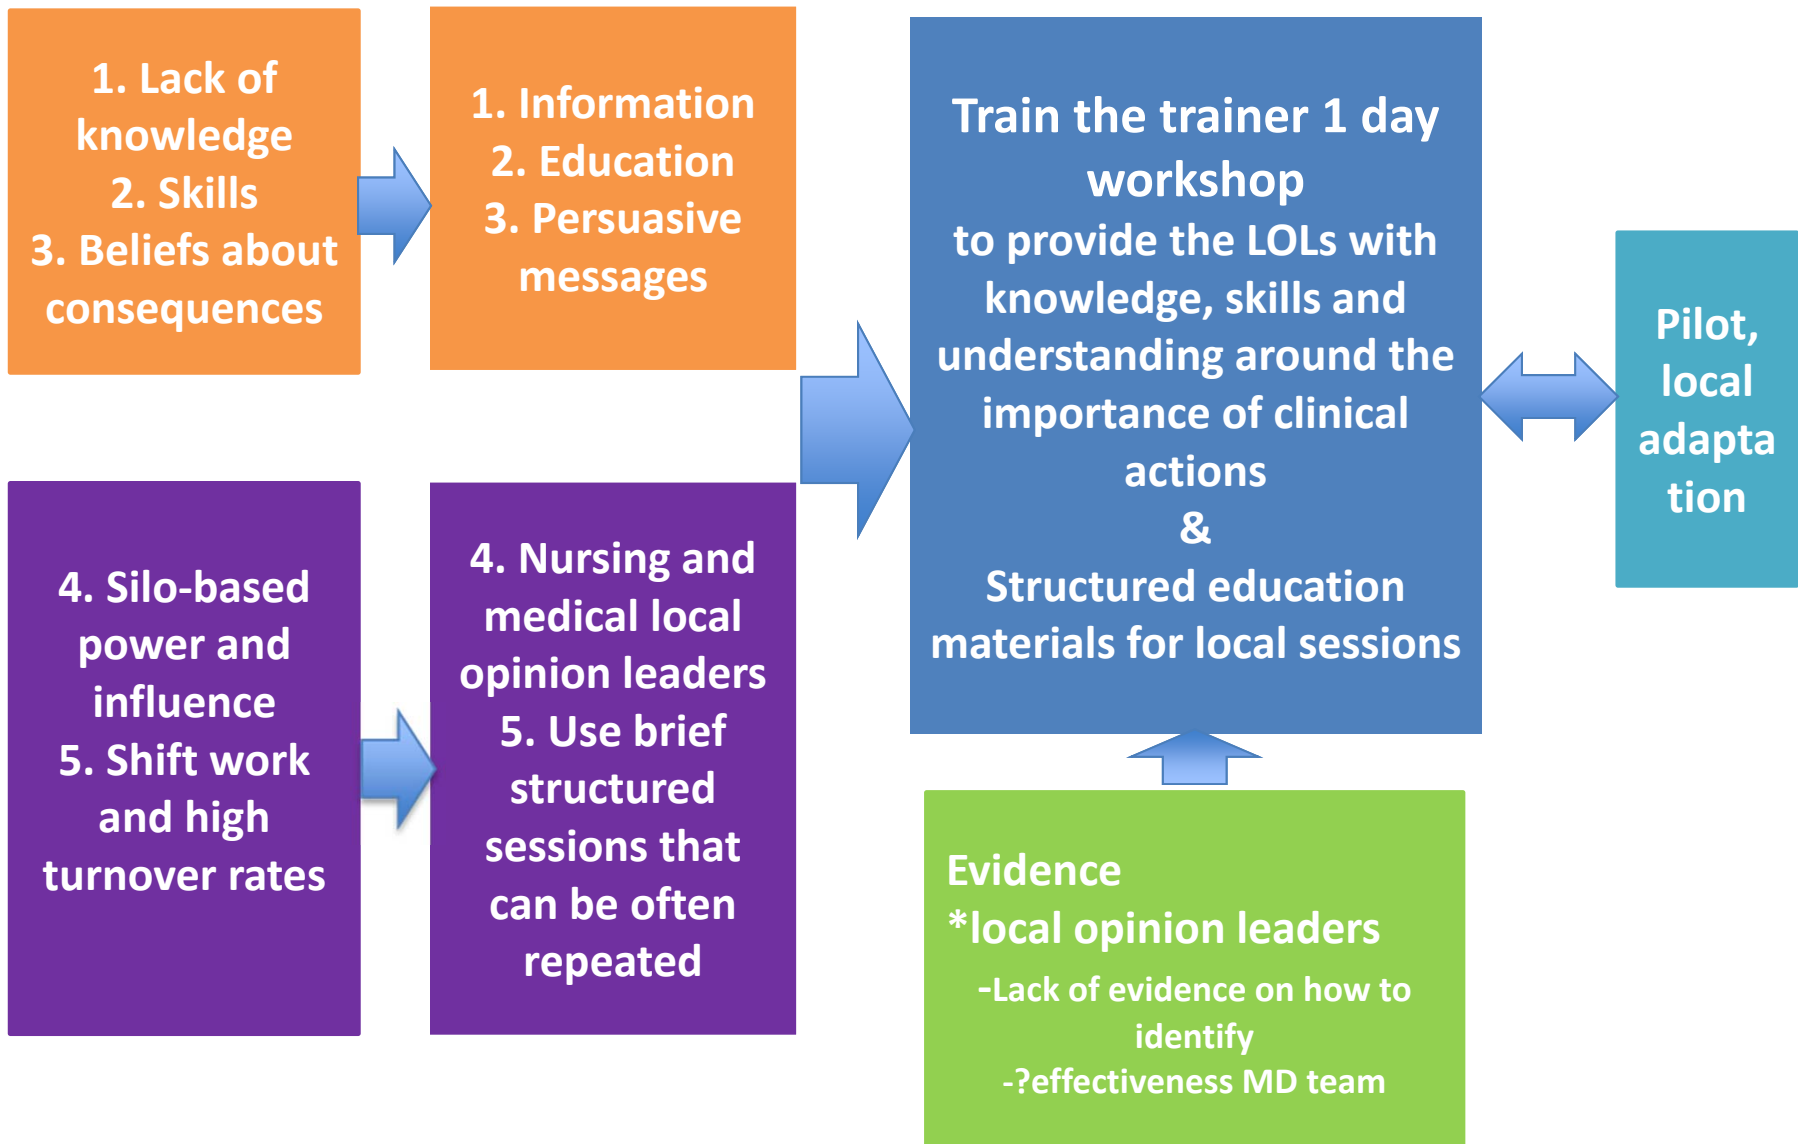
1. Lack of knowledge
2. Skills
3. Beliefs about consequences

1. Information
2. Education
3. Persuasive messages

Train the trainer 1 day workshop
to provide the LOLs with knowledge, skills and understanding around the importance of clinical actions
&
Structured education materials for local sessions

Pilot, local adaptation

4. Silo-based power and influence
5. Shift work and high turnover rates

4. Nursing and medical local opinion leaders
5. Use brief structured sessions that can be often repeated

Evidence
*local opinion leaders
-Lack of evidence on how to identify
-?effectiveness MD team